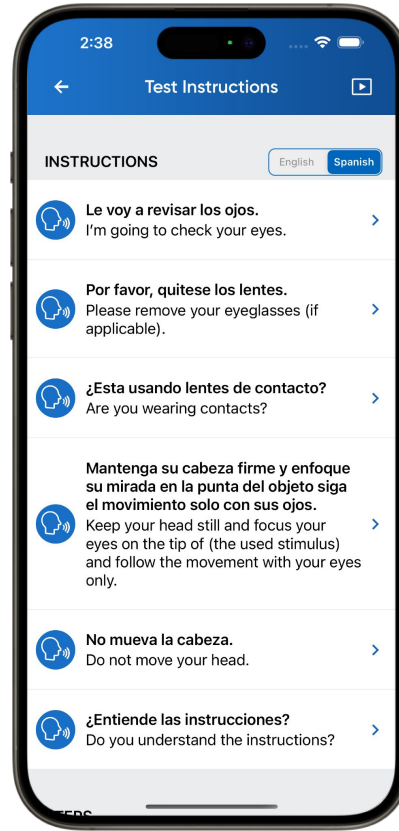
2:38

Test Instructions

INSTRUCTIONS

English Spanish

Le voy a revisar los ojos.
I'm going to check your eyes.

Por favor, quitese los lentes.
Please remove your eyeglasses (if applicable).

¿Esta usando lentes de contacto?
Are you wearing contacts?

Mantenga su cabeza firme y enfoque su mirada en la punta del objeto siga el movimiento solo con sus ojos.
Keep your head still and focus your eyes on the tip of (the used stimulus) and follow the movement with your eyes only.

No mueva la cabeza.
Do not move your head.

¿Entiende las instrucciones?
Do you understand the instructions?

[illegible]